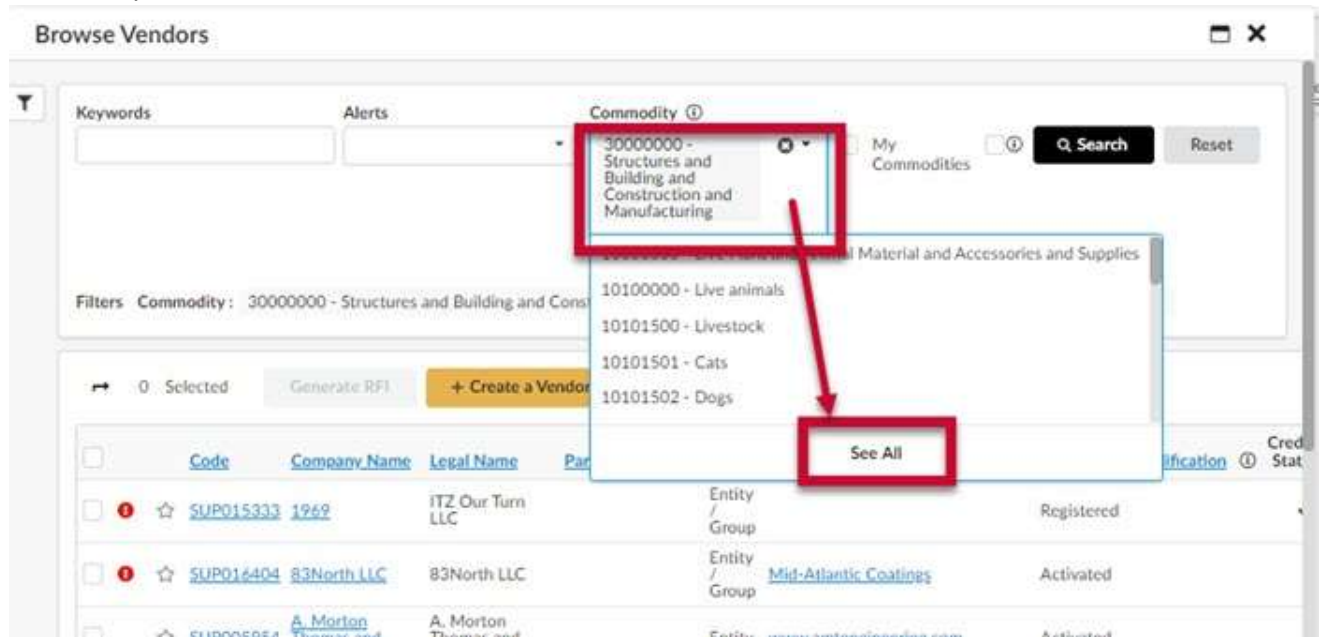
Browse Vendors

Keywords

Alerts

Commodity ⓘ

30000000 - Structures and Building and Construction and Manufacturing

My Commodities

Search

Reset

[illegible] Material and Accessories and Supplies

10100000 - Live animals

10101500 - Livestock

10101501 - Cats

10101502 - Dogs

See All

Filters Commodity: 30000000 - Structures and Building and Const

0 Selected

Generate RFI

+ Create a Vendor

| | Code | Company Name | Legal Name | Par | | | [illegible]ification ⓘ | Cred Stat |
|---|---|---|---|---|---|---|---|---|
| | SUP015333 | 1969 | ITZ Our Turn LLC | | Entity / Group | | Registered | |
| | SUP016404 | 83North LLC | 83North LLC | | Entity / Group | Mid-Atlantic Coatings | Activated | |
| | SUP00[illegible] | A. Morton Thomas and | A. Morton Thomas and | | Entity | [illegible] | Activated | |